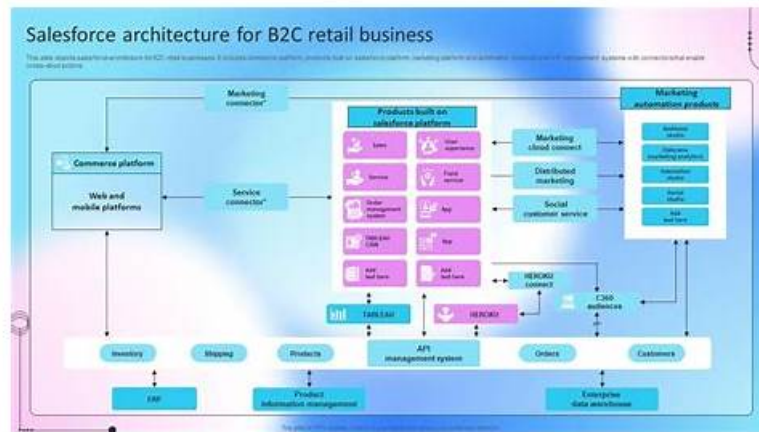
Salesforce architecture for B2C retail business

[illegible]

Marketing connector*

Commerce platform

Web and mobile platforms

Service connector*

Products built on salesforce platform

Sales

User experience

Service

Field service

Order management system

App

Data plus CRM

Bot

Add text here

Add text here

Marketing cloud connect

Distributed marketing

Social customer service

Marketing automation products

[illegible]

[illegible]

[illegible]

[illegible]

Add text here

HEROKU connect

C360 audiences

TABLEAU

HEROKU

Inventory

Shipping

Products

API management system

Orders

Customers

ERP

Product information management

Enterprise data warehouse

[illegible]